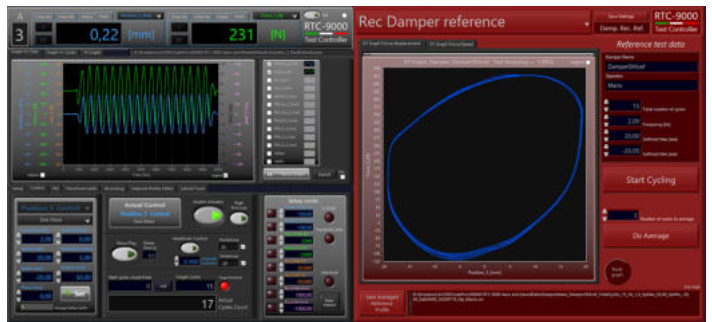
3

0,22 [mm]

231 [N]

RTC-9000
Test Controller

Rec Damper reference

Save Settings
Damp. Rec. Ref.

RTC-9000
Test Controller

Reference test data

DamperXXXref

Mario

15 Total number of cycles

2,00 Frequency [Hz]

20,00

-20,00

Start Cycling

Do Average

Position 2 Control

Set

Actual Control
Position 2 Control

Start Cycling

17 Actual Cycles Count

Safety Limits

Position_2 [mm]

Save averaged Reference Profile